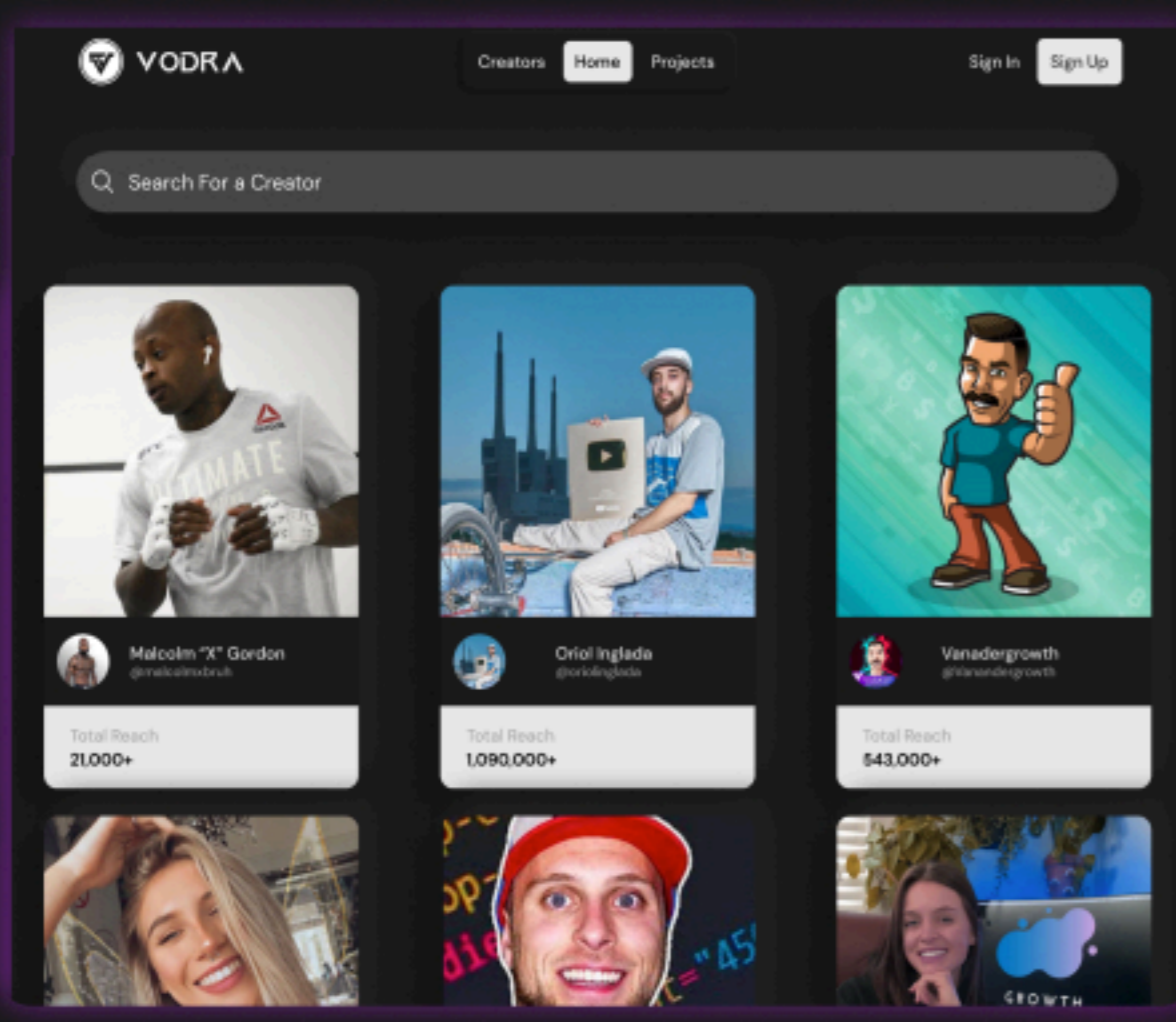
VODRA

Creators Home Projects

Sign In Sign Up

Search For a Creator

Malcolm "X" Gordon
@malcolmxbruh

Total Reach
21,000+

Oriol Inglada
@oriolinglada

Total Reach
1,090,000+

Vanadergrowth
@Vanandergrowth

Total Reach
543,000+

GROWTH